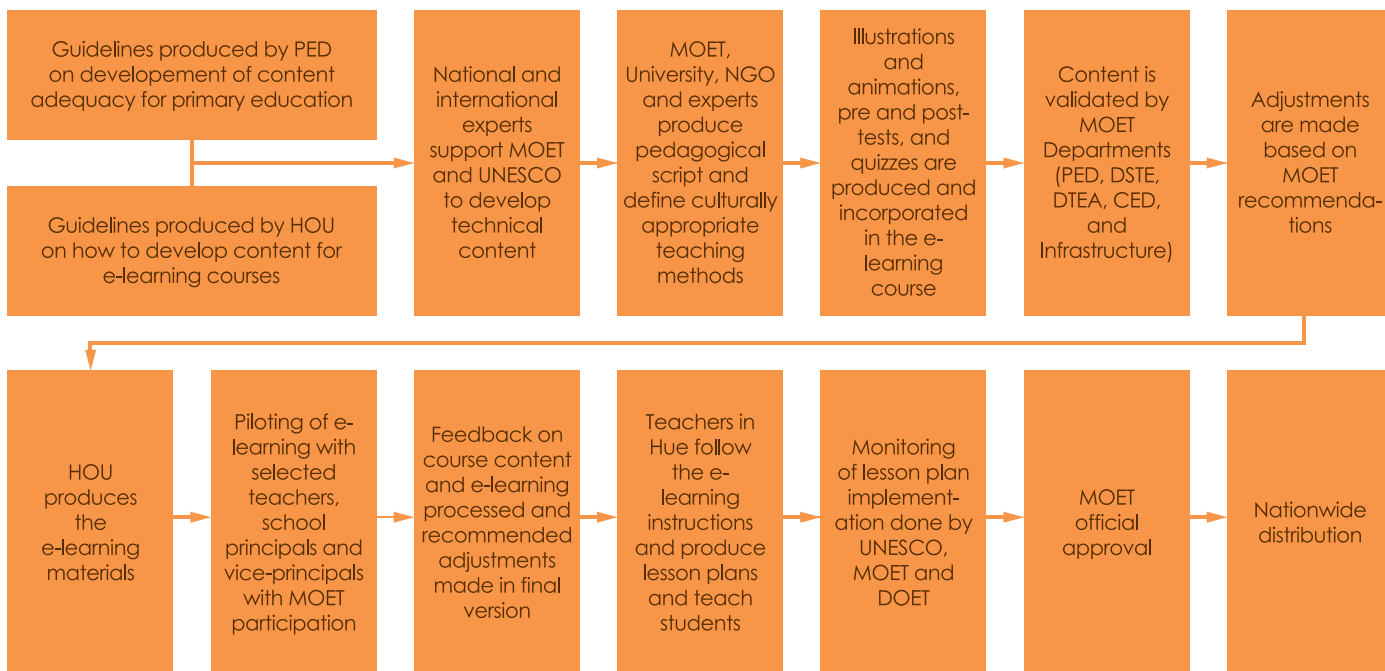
Guidelines produced by PED on developement of content adequacy for primary education

Guidelines produced by HOU on how to develop content for e-learning courses

National and international experts support MOET and UNESCO to develop technical content

MOET, University, NGO and experts produce pedagogical script and define culturally appropriate teaching methods

Illustrations and animations, pre and post-tests, and quizzes are produced and incorporated in the e-learning course

Content is validated by MOET Departments (PED, DSTE, DTEA, CED, and Infrastructure)

Adjustments are made based on MOET recommendations

HOU produces the e-learning materials

Piloting of e-learning with selected teachers, school principals and vice-principals with MOET participation

Feedback on course content and e-learning processed and recommended adjustments made in final version

Teachers in Hue follow the e-learning instructions and produce lesson plans and teach students

Monitoring of lesson plan implementation done by UNESCO, MOET and DOET

MOET official approval

Nationwide distribution